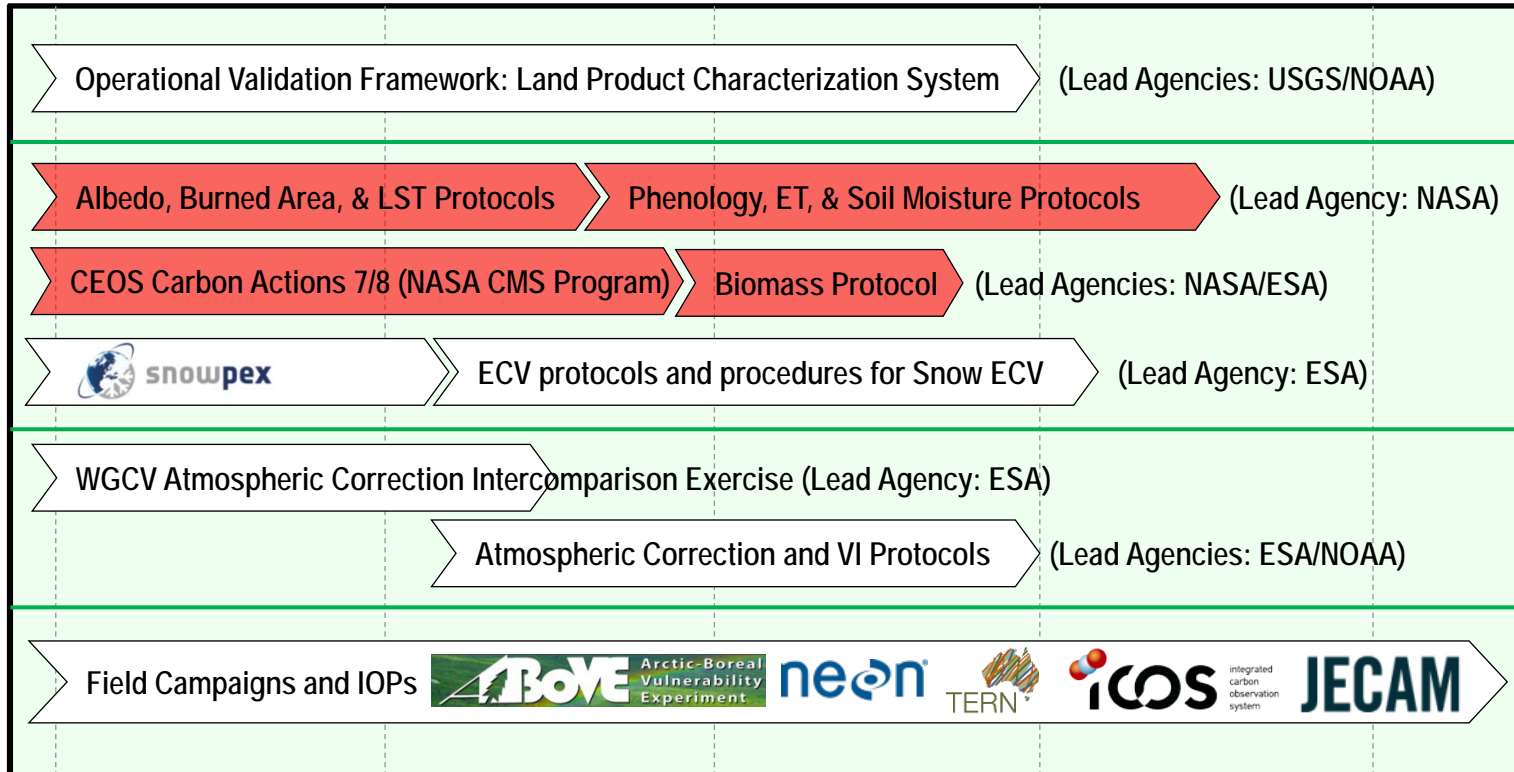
Operational Validation Framework: Land Product Characterization System (Lead Agencies: USGS/NOAA)

Albedo, Burned Area, & LST Protocols

Phenology, ET, & Soil Moisture Protocols (Lead Agency: NASA)

CEOS Carbon Actions 7/8 (NASA CMS Program)

Biomass Protocol (Lead Agencies: NASA/ESA)

snowpex

ECV protocols and procedures for Snow ECV (Lead Agency: ESA)

WGCV Atmospheric Correction Intercomparison Exercise (Lead Agency: ESA)

Atmospheric Correction and VI Protocols (Lead Agencies: ESA/NOAA)

Field Campaigns and IOPs

ABoVE Arctic-Boreal Vulnerability Experiment

neon

TERN

ICOS integrated carbon observation system

JECAM